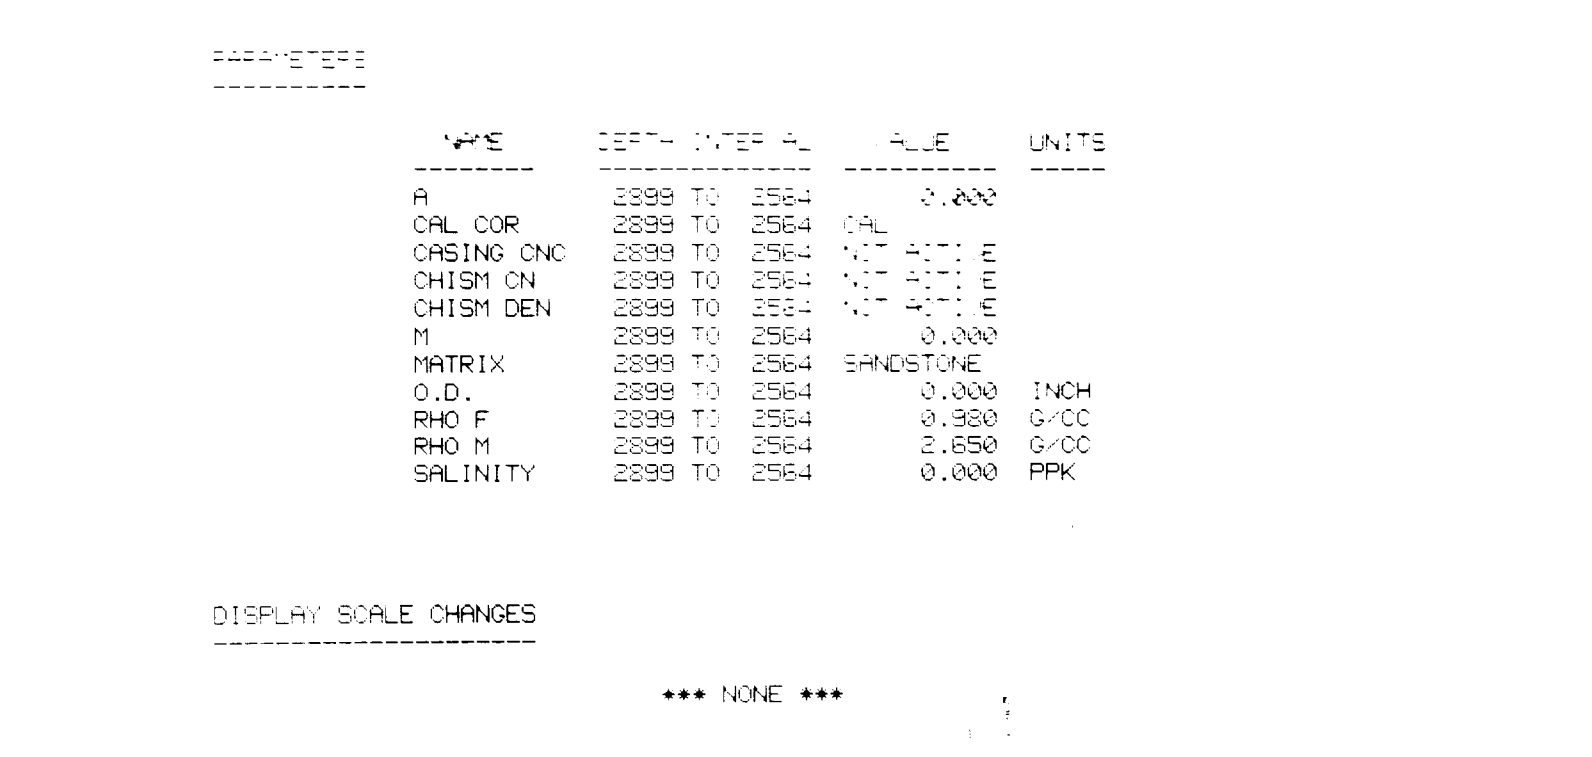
PARAMETERS
----------

| NAME | DEPTH INTERVAL | VALUE | UNITS |
|---|---|---|---|
| A | 2899 TO 2564 | 2.000 | |
| CAL COR | 2899 TO 2564 | CAL | |
| CASING CNC | 2899 TO 2564 | NOT ACTIVE | |
| CHISM CN | 2899 TO 2564 | NOT ACTIVE | |
| CHISM DEN | 2899 TO 2564 | NOT ACTIVE | |
| M | 2899 TO 2564 | 0.000 | |
| MATRIX | 2899 TO 2564 | SANDSTONE | |
| O.D. | 2899 TO 2564 | 0.000 | INCH |
| RHO F | 2899 TO 2564 | 0.980 | G/CC |
| RHO M | 2899 TO 2564 | 2.650 | G/CC |
| SALINITY | 2899 TO 2564 | 0.000 | PPK |

DISPLAY SCALE CHANGES
---------------------

*** NONE ***